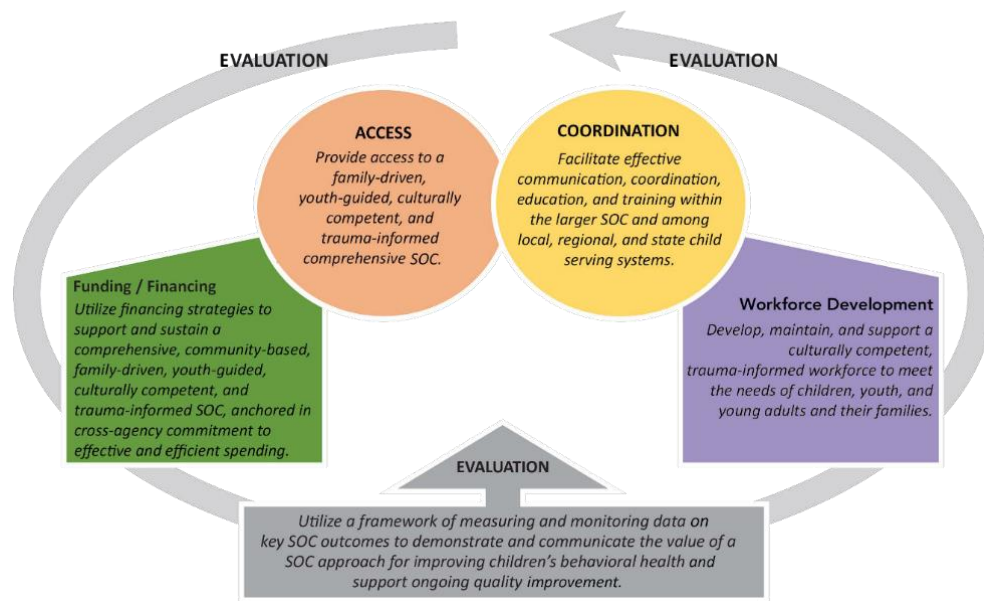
EVALUATION

EVALUATION

ACCESS

Provide access to a family-driven, youth-guided, culturally competent, and trauma-informed comprehensive SOC.

COORDINATION

Facilitate effective communication, coordination, education, and training within the larger SOC and among local, regional, and state child serving systems.

Funding / Financing

Utilize financing strategies to support and sustain a comprehensive, community-based, family-driven, youth-guided, culturally competent, and trauma-informed SOC, anchored in cross-agency commitment to effective and efficient spending.

Workforce Development

Develop, maintain, and support a culturally competent, trauma-informed workforce to meet the needs of children, youth, and young adults and their families.

EVALUATION

Utilize a framework of measuring and monitoring data on key SOC outcomes to demonstrate and communicate the value of a SOC approach for improving children's behavioral health and support ongoing quality improvement.